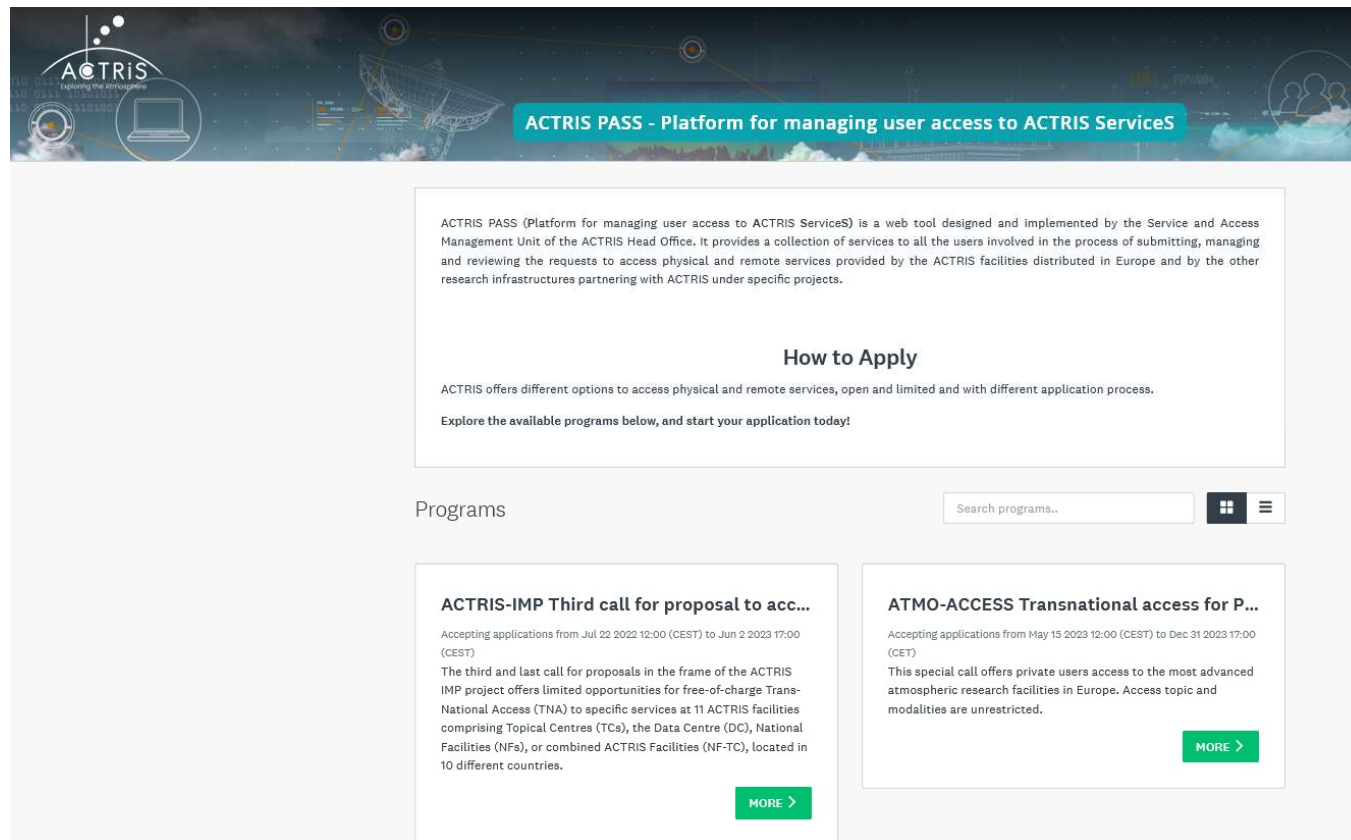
ACTRIS
Exploring the Atmosphere

ACTRIS PASS - Platform for managing user access to ACTRIS ServiceS

ACTRIS PASS (Platform for managing user access to ACTRIS ServiceS) is a web tool designed and implemented by the Service and Access Management Unit of the ACTRIS Head Office. It provides a collection of services to all the users involved in the process of submitting, managing and reviewing the requests to access physical and remote services provided by the ACTRIS facilities distributed in Europe and by the other research infrastructures partnering with ACTRIS under specific projects.

How to Apply

ACTRIS offers different options to access physical and remote services, open and limited and with different application process.

Explore the available programs below, and start your application today!

Programs

Search programs..

ACTRIS-IMP Third call for proposal to acc...

Accepting applications from Jul 22 2022 12:00 (CEST) to Jun 2 2023 17:00 (CEST)

The third and last call for proposals in the frame of the ACTRIS IMP project offers limited opportunities for free-of-charge Trans-National Access (TNA) to specific services at 11 ACTRIS facilities comprising Topical Centres (TCs), the Data Centre (DC), National Facilities (NFs), or combined ACTRIS Facilities (NF-TC), located in 10 different countries.

MORE >

ATMO-ACCESS Transnational access for P...

Accepting applications from May 15 2023 12:00 (CEST) to Dec 31 2023 17:00 (CET)

This special call offers private users access to the most advanced atmospheric research facilities in Europe. Access topic and modalities are unrestricted.

MORE >